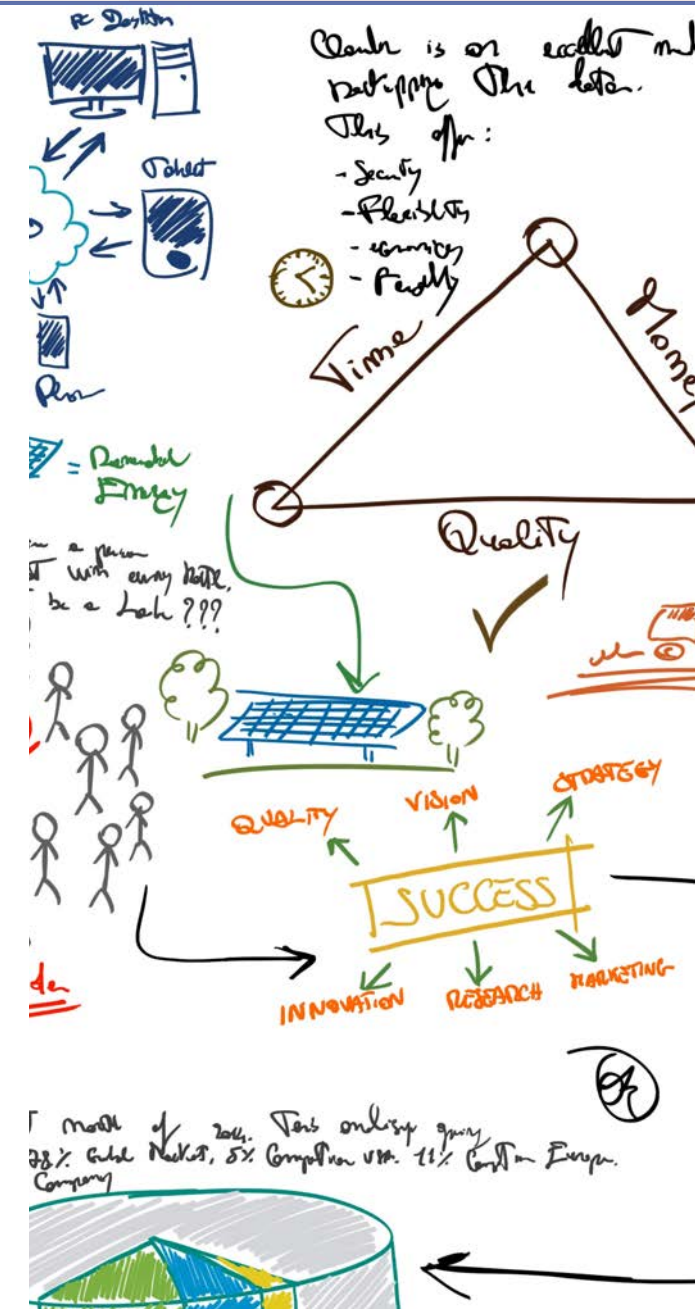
PC Desktop

Tablet

Cloude is an excellent m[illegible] developing the data. This offer:
- Security
- Flexibility
- economy
- Feasibility

Time

Money

Quality

= Renewable Energy

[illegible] a person
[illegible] with every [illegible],
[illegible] be a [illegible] ???

QUALITY
VISION
STRATEGY
SUCCESS
INNOVATION
RESEARCH
MARKETING

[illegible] month of 2014. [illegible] ongoing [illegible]
28% Global Market, 5% Competition USA. 11% Competition Europe.
Company